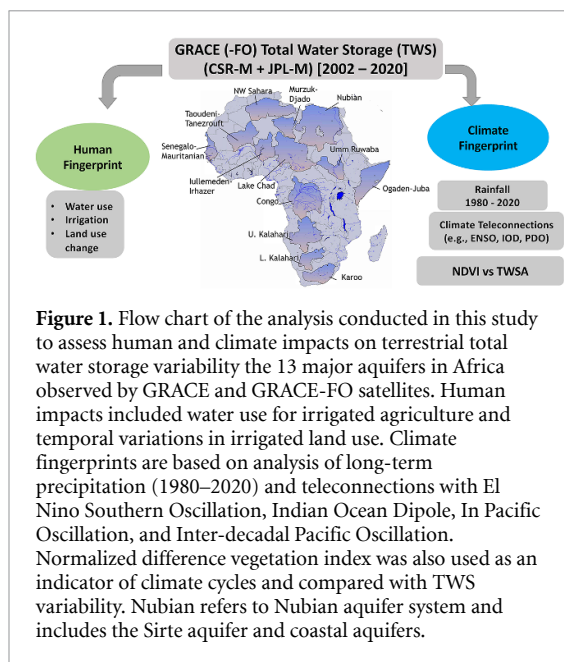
GRACE (-FO) Total Water Storage (TWS) (CSR-M + JPL-M) [2002 – 2020]

Human Fingerprint

- Water use
- Irrigation
- Land use change

NW Sahara

Murzuk-Djado

Nubian

Taoudeni-Tanezrouft

Senegalo-Mauritanian

Iullemeden-Irhazer

Lake Chad

Umm Ruwaba

Ogaden-Juba

Congo

U. Kalahari

L. Kalahari

Karoo

Climate Fingerprint

Rainfall 1980 - 2020

Climate Teleconnections (e.g., ENSO, IOD, PDO)

NDVI vs TWSA

**Figure 1.** Flow chart of the analysis conducted in this study to assess human and climate impacts on terrestrial total water storage variability the 13 major aquifers in Africa observed by GRACE and GRACE-FO satellites. Human impacts included water use for irrigated agriculture and temporal variations in irrigated land use. Climate fingerprints are based on analysis of long-term precipitation (1980–2020) and teleconnections with El Nino Southern Oscillation, Indian Ocean Dipole, In Pacific Oscillation, and Inter-decadal Pacific Oscillation. Normalized difference vegetation index was also used as an indicator of climate cycles and compared with TWS variability. Nubian refers to Nubian aquifer system and includes the Sirte aquifer and coastal aquifers.